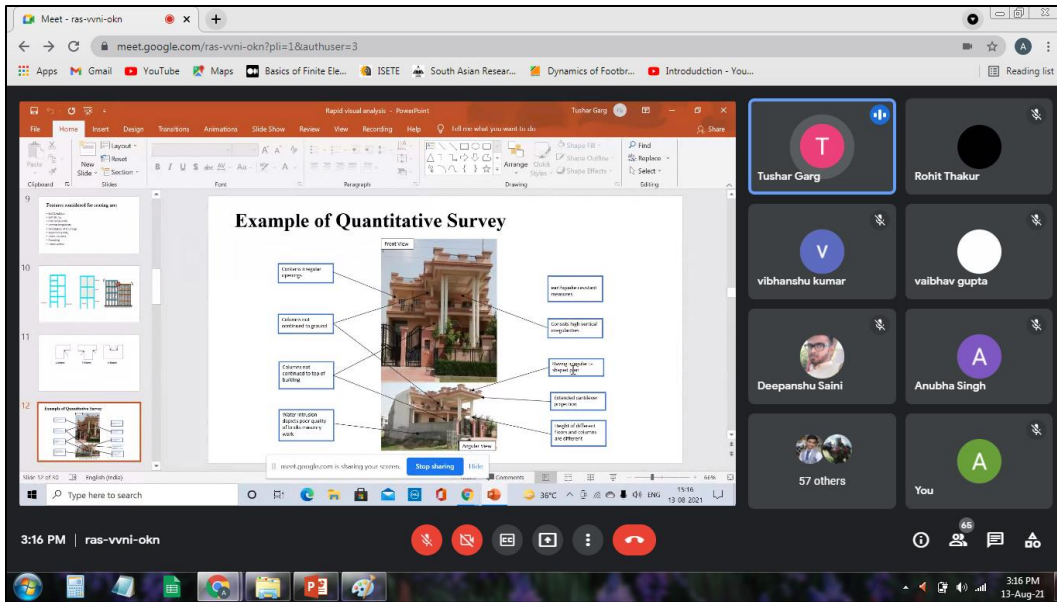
Meet - ras-vvni-okn

meet.google.com/ras-vvni-okn?pli=1&authuser=3

Apps Gmail YouTube Maps Basics of Finite Ele... ISETE South Asian Resear... Dynamics of Footbr... Introdudction - You... Reading list

Rapid visual analysis - PowerPoint Tushar Garg

File Home Insert Design Transitions Animations Slide Show Review View Recording Help Tell me what you want to do Share

Paste Layout Reset New Slide Section Clipboard Slides Font Paragraph Drawing Arrange Quick Styles Shape Fill Shape Outline Shape Effects Find Replace Select Editing

9 Features considered for scoring are

10

11

12 Example of Quantitative Survey

Example of Quantitative Survey

Front View

Contains irregular openings

Columns not continued to ground

Columns not continued to top of building

Water intrusion depicts poor quality of brick masonry work

Wall Regular constant measures

Consists high vertical irregularities

Having irregular in shaped plan

Extended cantilever projection

Height of different floors and columns are different

Angular View

meet.google.com is sharing your screen. Stop sharing Hide

Slide 12 of 42 English (India) Comments 64%

Type here to search 36°C ENG 15:16 13-08-2021

Tushar Garg

Rohit Thakur

vibhanshu kumar

vaibhav gupta

Deepanshu Saini

Anubha Singh

57 others

You

3:16 PM | ras-vvni-okn

65

3:16 PM 13-Aug-21